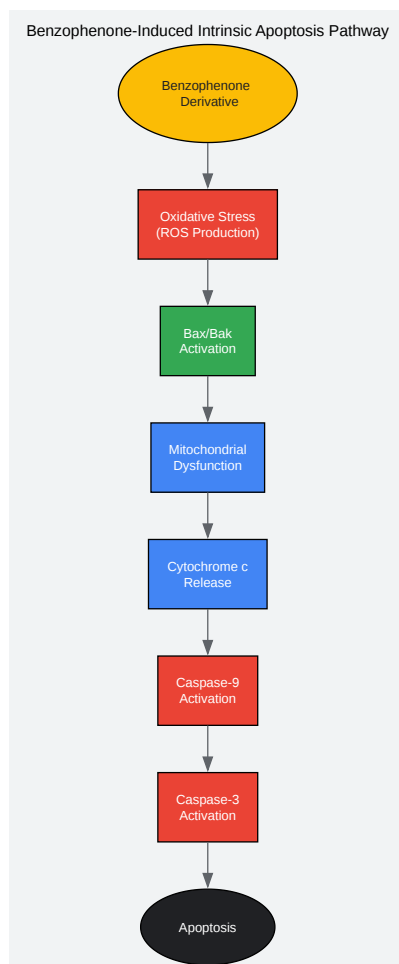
Benzophenone-Induced Intrinsic Apoptosis Pathway

Benzophenone Derivative

Oxidative Stress (ROS Production)

Bax/Bak Activation

Mitochondrial Dysfunction

Cytochrome c Release

Caspase-9 Activation

Caspase-3 Activation

Apoptosis